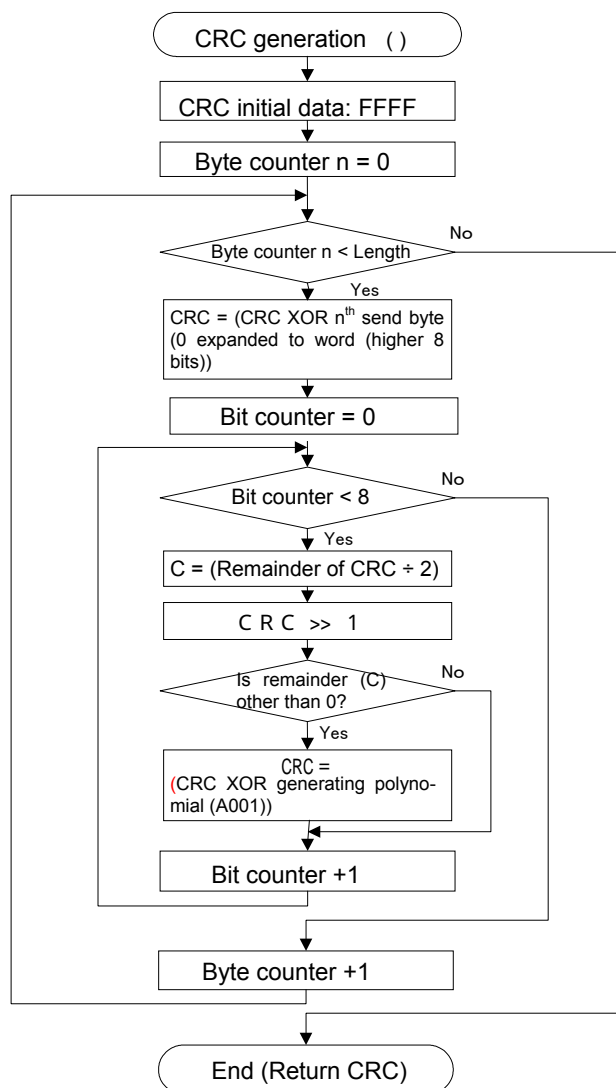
CRC generation ( )

CRC initial data: FFFF

Byte counter n = 0

Byte counter n < Length

No

Yes

CRC = (CRC XOR n$^{th}$ send byte (0 expanded to word (higher 8 bits))

Bit counter = 0

Bit counter < 8

No

Yes

C = (Remainder of CRC ÷ 2)

CRC >> 1

Is remainder (C) other than 0?

No

Yes

CRC = (CRC XOR generating polynomial (A001))

Bit counter +1

Byte counter +1

End (Return CRC)